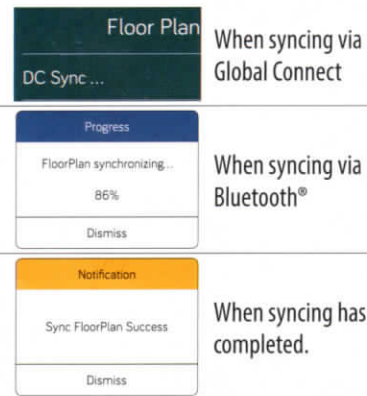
Floor Plan

DC Sync ...

When syncing via Global Connect

Progress

FloorPlan synchronizing...

86%

Dismiss

When syncing via Bluetooth®

Notification

Sync FloorPlan Success

Dismiss

When syncing has completed.